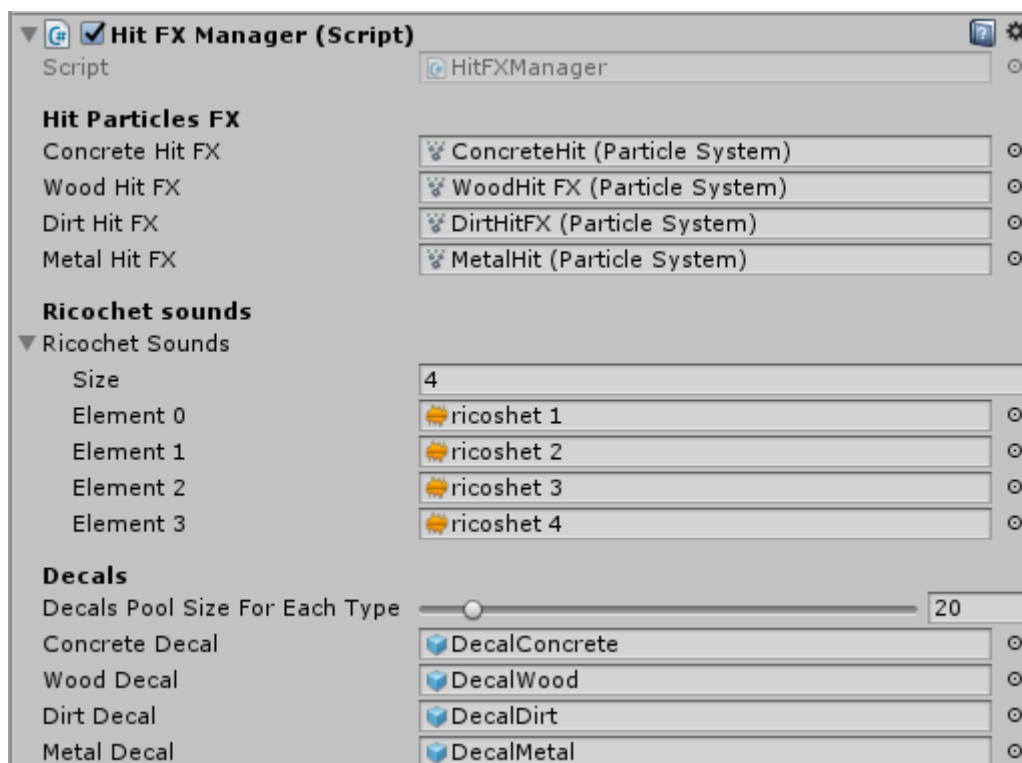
Hit FX Manager (Script)
Script HitFXManager

Hit Particles FX
Concrete Hit FX ConcreteHit (Particle System)
Wood Hit FX WoodHit FX (Particle System)
Dirt Hit FX DirtHitFX (Particle System)
Metal Hit FX MetalHit (Particle System)

Ricochet sounds
Ricochet Sounds
Size 4
Element 0 ricoshet 1
Element 1 ricoshet 2
Element 2 ricoshet 3
Element 3 ricoshet 4

Decals
Decals Pool Size For Each Type 20
Concrete Decal DecalConcrete
Wood Decal DecalWood
Dirt Decal DecalDirt
Metal Decal DecalMetal